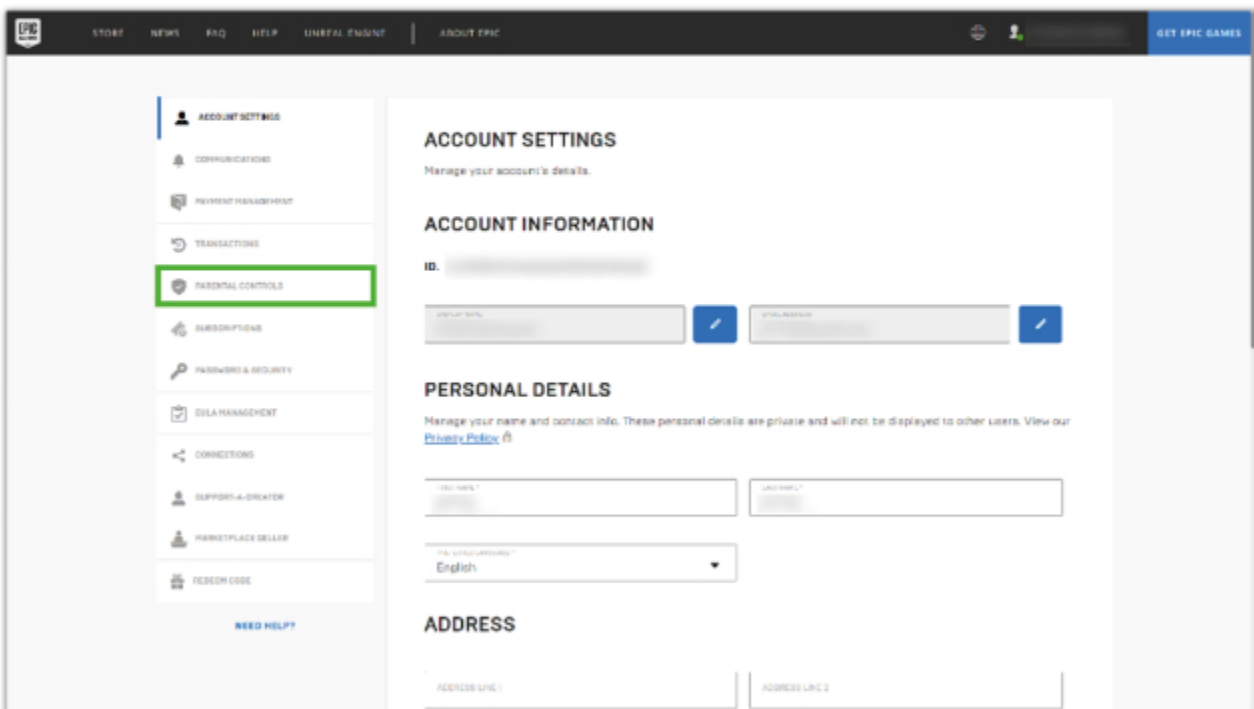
EPIC GAMES

STORE NEWS FAQ HELP UNREAL ENGINE ABOUT EPIC

GET EPIC GAMES

ACCOUNT SETTINGS
COMMUNICATIONS
PAYMENT MANAGEMENT
TRANSACTIONS
PARENTAL CONTROLS
SUBSCRIPTIONS
PASSWORD & SECURITY
EULA MANAGEMENT
CONNECTIONS
SUPPORT-A-CREATOR
MARKETPLACE SELLER
REDEEM CODE

NEED HELP?

ACCOUNT SETTINGS

Manage your account's details.

ACCOUNT INFORMATION

ID. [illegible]

DISPLAY NAME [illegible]

EMAIL ADDRESS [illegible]

PERSONAL DETAILS

Manage your name and contact info. These personal details are private and will not be displayed to other users. View our Privacy Policy

FIRST NAME * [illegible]

LAST NAME * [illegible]

PREFERRED LANGUAGE *
English

ADDRESS

ADDRESS LINE 1

ADDRESS LINE 2